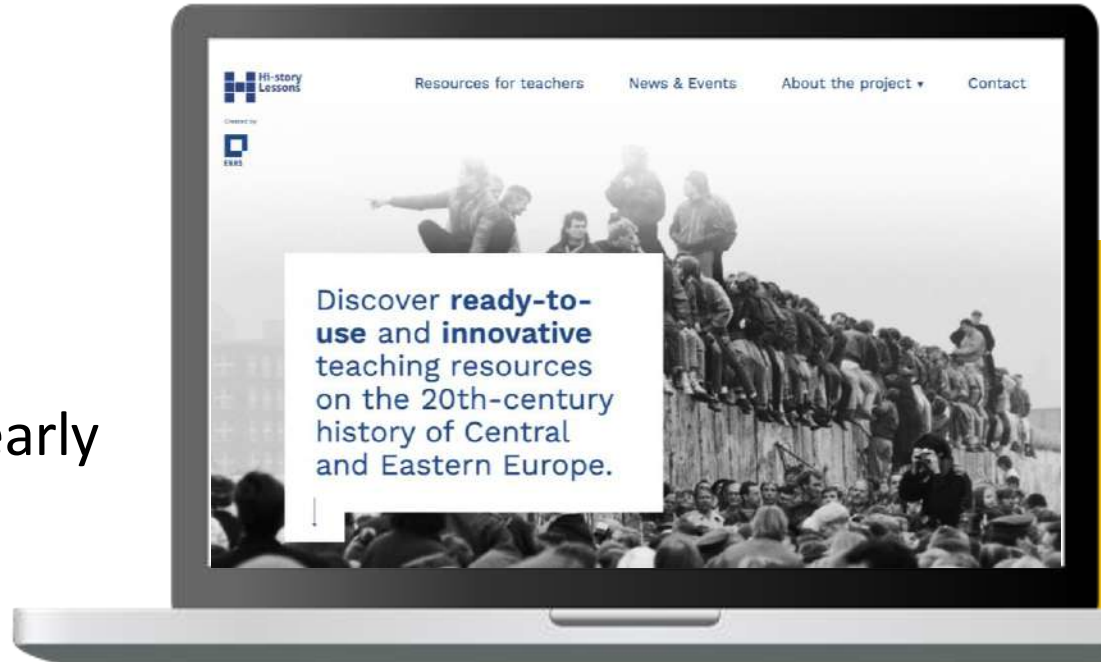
arly

Hi-story Lessons

Created by

ENRS

Resources for teachers News & Events About the project ▾ Contact

Discover **ready-to-use** and **innovative** teaching resources on the 20th-century history of Central and Eastern Europe.